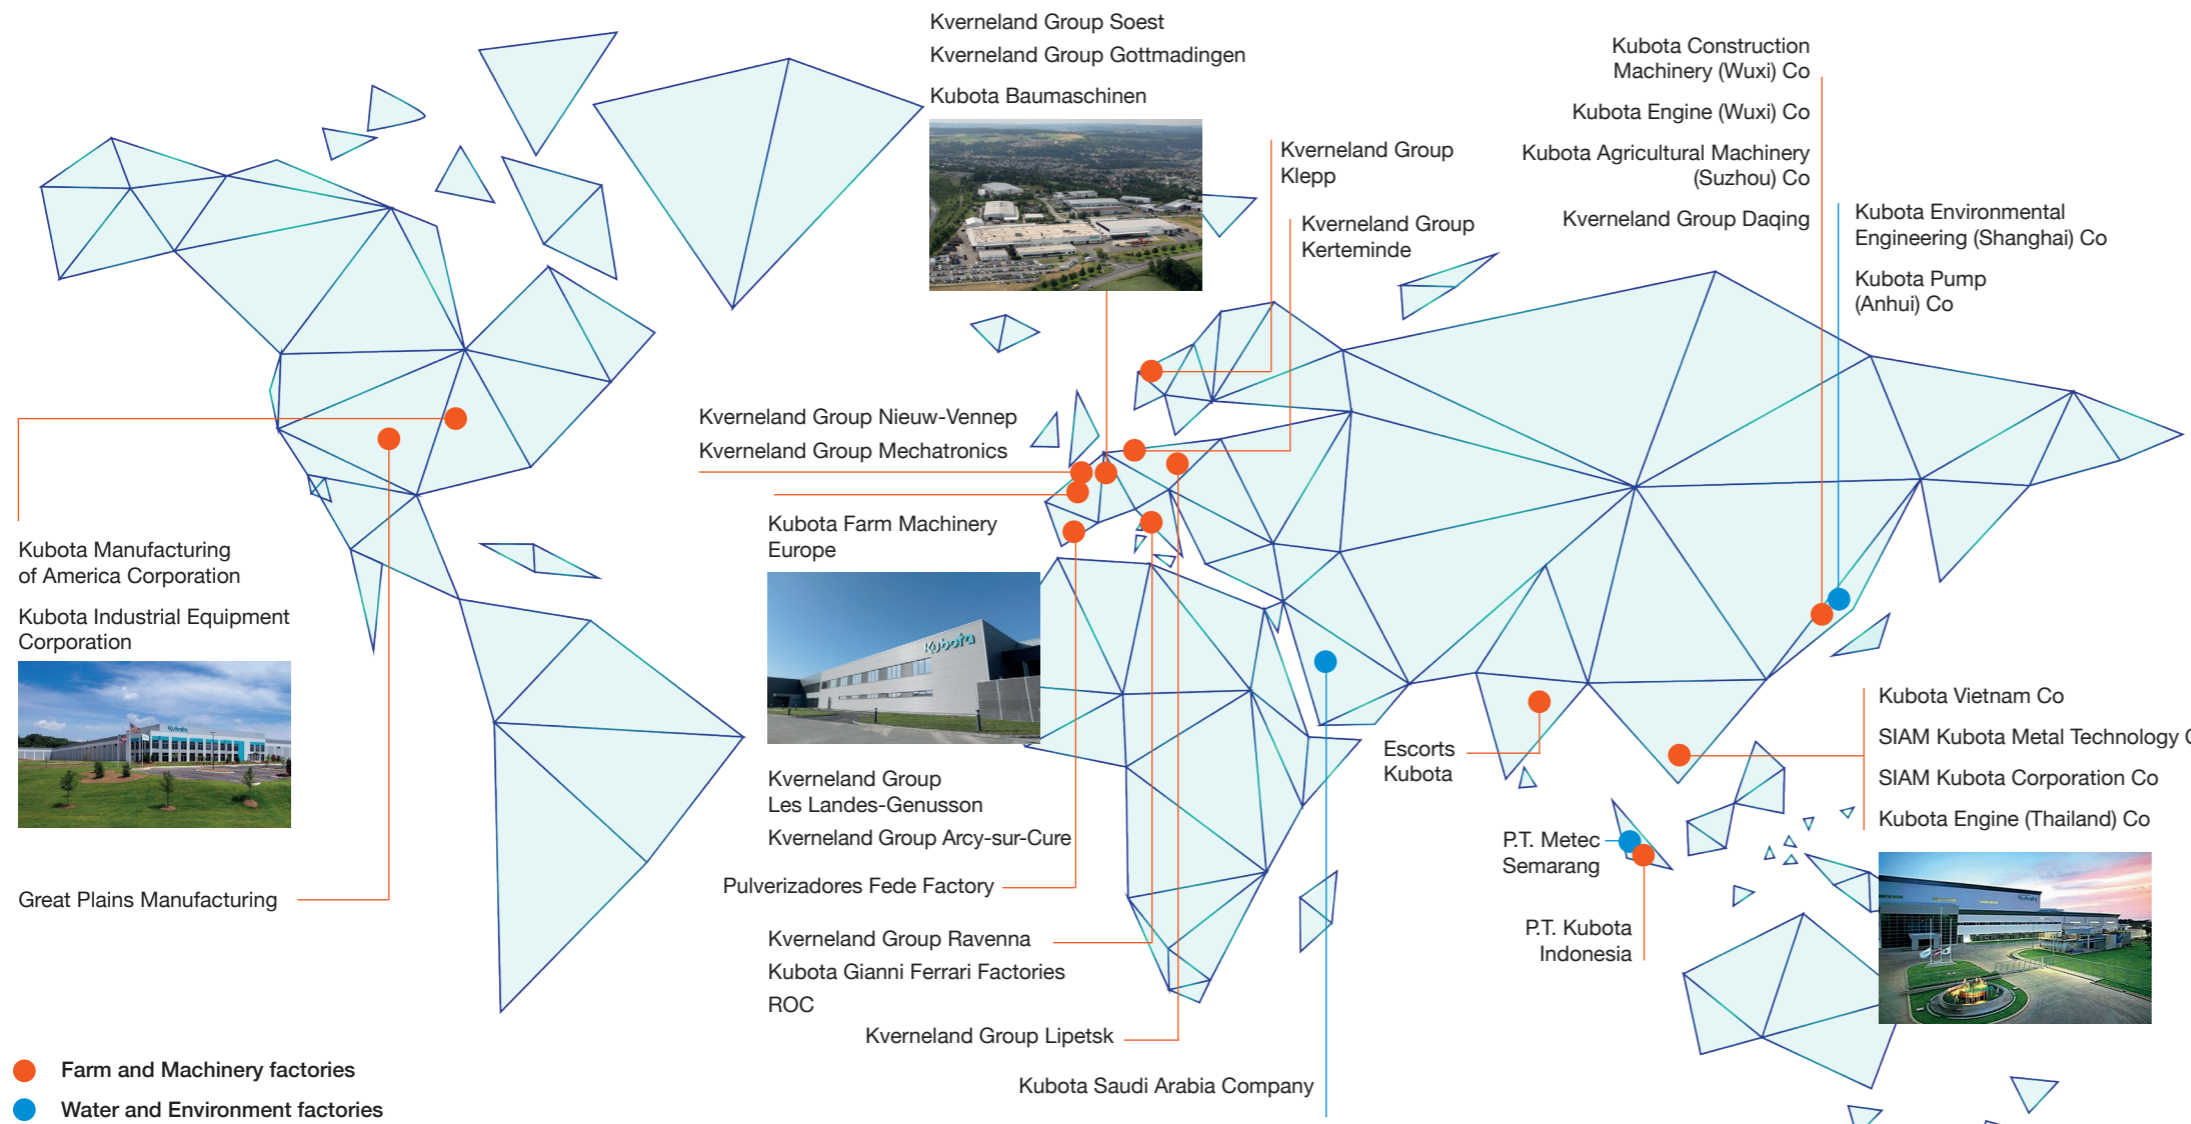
Kverneland Group Soest
Kverneland Group Gottmadingen
Kubota Baumaschinen

Kubota Construction Machinery (Wuxi) Co
Kubota Engine (Wuxi) Co
Kubota Agricultural Machinery (Suzhou) Co
Kverneland Group Daqing

Kverneland Group Klepp

Kverneland Group Kerteminde

Kubota Environmental Engineering (Shanghai) Co
Kubota Pump (Anhui) Co

Kverneland Group Nieuw-Vennep
Kverneland Group Mechatronics

Kubota Farm Machinery Europe

Kubota Manufacturing of America Corporation
Kubota Industrial Equipment Corporation

Kverneland Group Les Landes-Genusson
Kverneland Group Arcy-sur-Cure
Pulverizadores Fede Factory

Great Plains Manufacturing

Kverneland Group Ravenna
Kubota Gianni Ferrari Factories
ROC
Kverneland Group Lipetsk

Kubota Saudi Arabia Company

Escorts Kubota

Kubota Vietnam Co
SIAM Kubota Metal Technology C
SIAM Kubota Corporation Co
Kubota Engine (Thailand) Co

P.T. Metec Semarang

P.T. Kubota Indonesia

Kubota

Farm and Machinery factories
Water and Environment factories